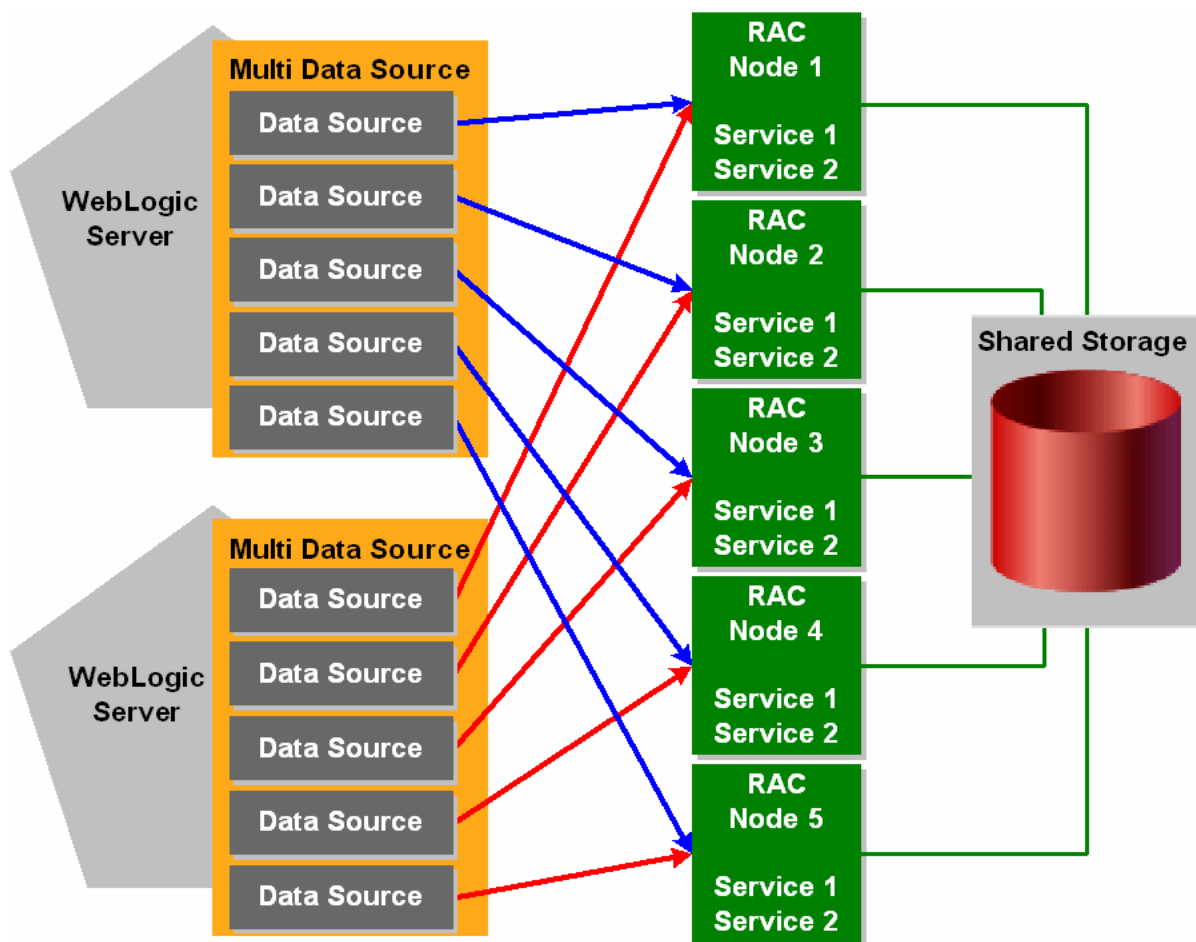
WebLogic Server

Multi Data Source
Data Source
Data Source
Data Source
Data Source
Data Source

WebLogic Server

Multi Data Source
Data Source
Data Source
Data Source
Data Source
Data Source

RAC Node 1
Service 1
Service 2

RAC Node 2
Service 1
Service 2

RAC Node 3
Service 1
Service 2

RAC Node 4
Service 1
Service 2

RAC Node 5
Service 1
Service 2

Shared Storage